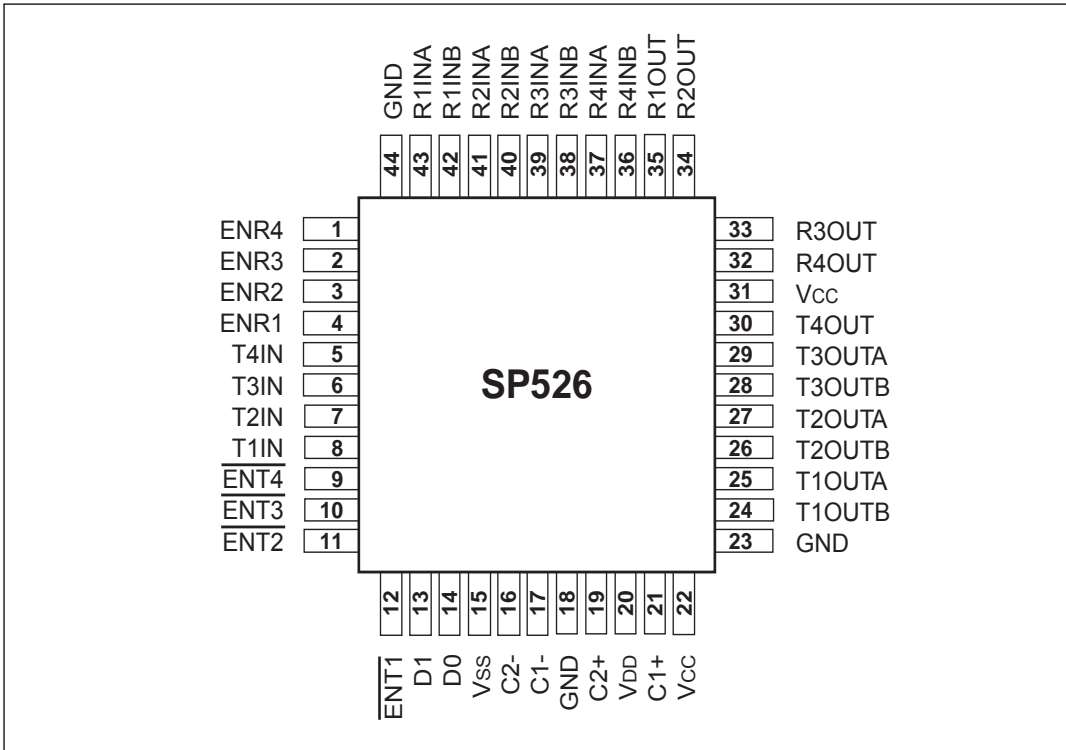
GND 44
R1INA 43
R1INB 42
R2INA 41
R2INB 40
R3INA 39
R3INB 38
R4INA 37
R4INB 36
R1OUT 35
R2OUT 34

ENR4 1
ENR3 2
ENR2 3
ENR1 4
T4IN 5
T3IN 6
T2IN 7
T1IN 8
$\overline{ENT4}$ 9
$\overline{ENT3}$ 10
$\overline{ENT2}$ 11

SP526

33 R3OUT
32 R4OUT
31 $V_{CC}$
30 T4OUT
29 T3OUTA
28 T3OUTB
27 T2OUTA
26 T2OUTB
25 T1OUTA
24 T1OUTB
23 GND

12 $\overline{ENT1}$
13 D1
14 D0
15 $V_{SS}$
16 C2-
17 C1-
18 GND
19 C2+
20 $V_{DD}$
21 C1+
22 $V_{CC}$